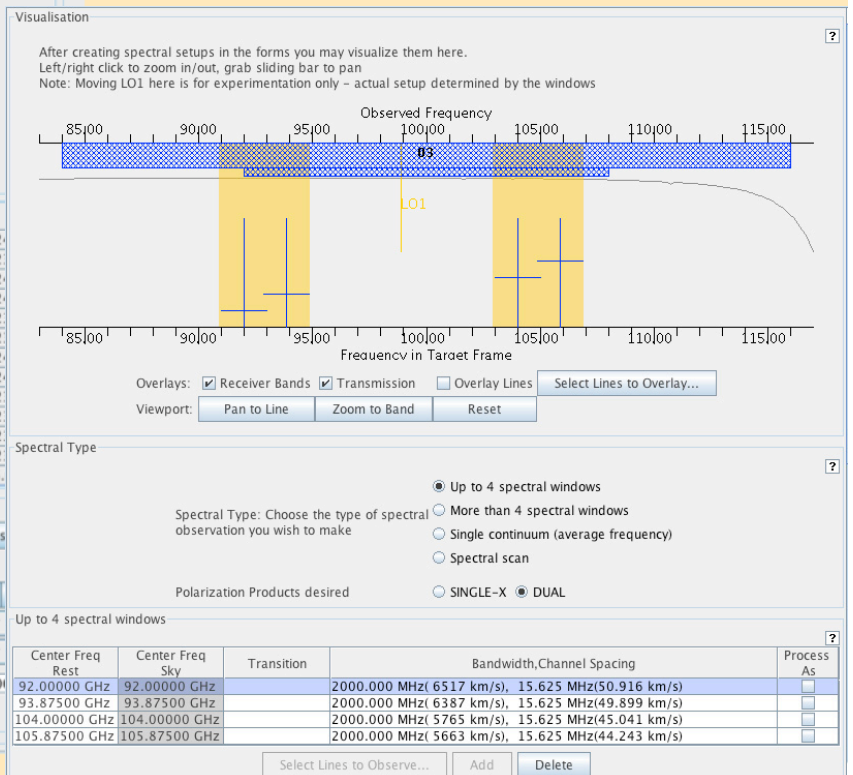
Visualisation

?

After creating spectral setups in the forms you may visualize them here.
Left/right click to zoom in/out, grab sliding bar to pan
Note: Moving LO1 here is for experimentation only - actual setup determined by the windows

Observed Frequency

85.00 90.00 95.00 100.00 105.00 110.00 115.00

B3

LO1

85.00 90.00 95.00 100.00 105.00 110.00 115.00

Frequency in Target Frame

Overlays: Receiver Bands Transmission Overlay Lines Select Lines to Overlay...

Viewport: Pan to Line Zoom to Band Reset

Spectral Type

?

Up to 4 spectral windows
More than 4 spectral windows
Single continuum (average frequency)
Spectral scan

Spectral Type: Choose the type of spectral observation you wish to make

Polarization Products desired SINGLE-X DUAL

Up to 4 spectral windows

?

| Center Freq Rest | Center Freq Sky | Transition | Bandwidth,Channel Spacing | Process As |
|---|---|---|---|---|
| 92.00000 GHz | 92.00000 GHz | | 2000.000 MHz( 6517 km/s), 15.625 MHz(50.916 km/s) | |
| 93.87500 GHz | 93.87500 GHz | | 2000.000 MHz( 6387 km/s), 15.625 MHz(49.899 km/s) | |
| 104.00000 GHz | 104.00000 GHz | | 2000.000 MHz( 5765 km/s), 15.625 MHz(45.041 km/s) | |
| 105.87500 GHz | 105.87500 GHz | | 2000.000 MHz( 5663 km/s), 15.625 MHz(44.243 km/s) | |

Select Lines to Observe... Add Delete